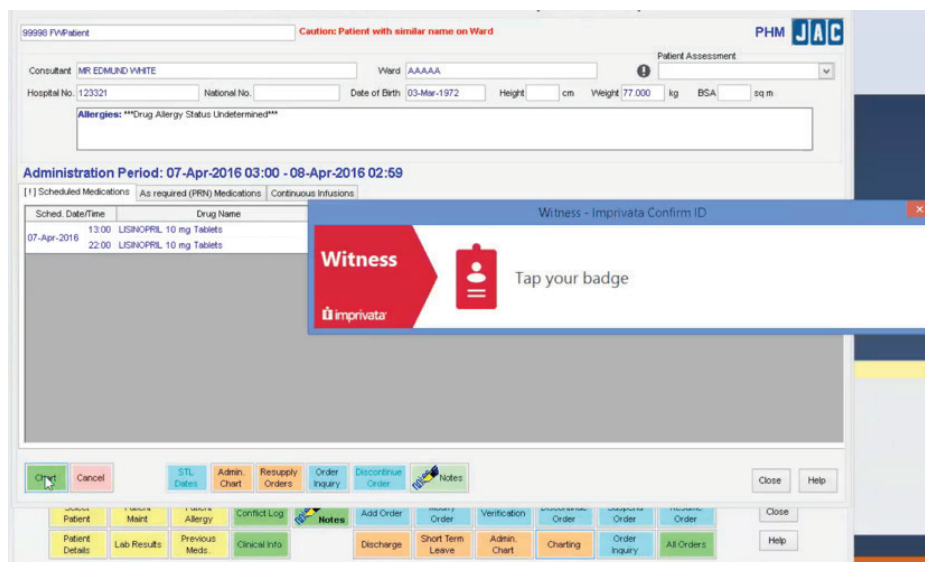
99998 FWPatient

Caution: Patient with similar name on Ward

PHM JAC

Patient Assessment

Consultant MR EDMUND WHITE

Ward AAAAA

Hospital No. 123321

National No.

Date of Birth 03-Mar-1972

Height

cm

Weight 77.000

kg

BSA

sq m

Allergies: ***Drug Allergy Status Undetermined***

Administration Period: 07-Apr-2016 03:00 - 08-Apr-2016 02:59

[!] Scheduled Medications

As required (PRN) Medications

Continuous Infusions

| Sched. Date/Time | | Drug Name |
|---|---|---|
| 07-Apr-2016 | 13:00 | LISINOPRIL 10 mg Tablets |
| | 22:00 | LISINOPRIL 10 mg Tablets |

Witness - Imprivata Confirm ID

Witness

Tap your badge

imprivata

Chart

Cancel

STL Dates

Admin. Chart

Resupply Orders

Order Inquiry

Discontinue Order

Notes

Close

Help

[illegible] Patient

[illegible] Maint

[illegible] Allergy

Conflict Log

Notes

Add Order

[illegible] Order

Verification

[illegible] Order

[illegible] Order

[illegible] Order

Close

Patient Details

Lab Results

Previous Meds.

Clinical Info

Discharge

Short Term Leave

Admin. Chart

Charting

Order Inquiry

All Orders

Help